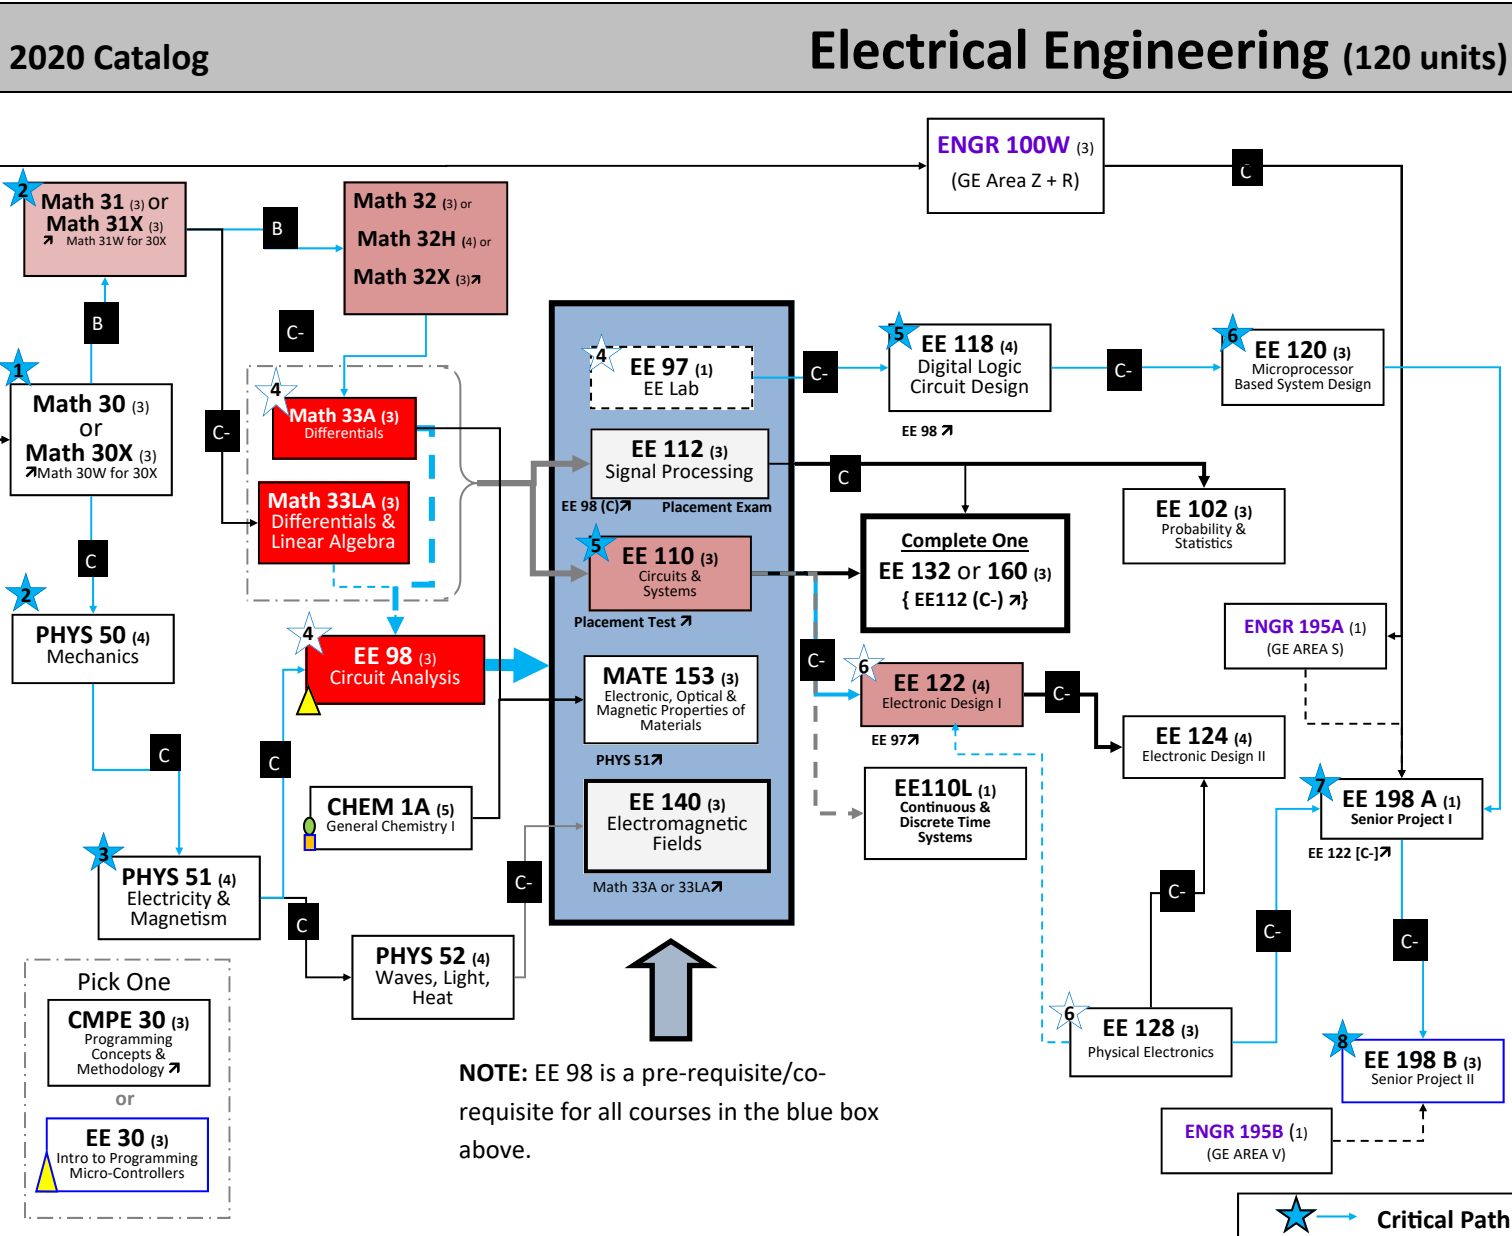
2020 Catalog

Electrical Engineering (120 units)

ENGR 100W (3)
(GE Area Z + R)

C

2
Math 31 (3) or
Math 31X (3)
↗ Math 31W for 30X

B

Math 32 (3) or
Math 32H (4) or
Math 32X (3)↗

B

C-

1
Math 30 (3)
or
Math 30X (3)
↗Math 30W for 30X

C-

4
Math 33A (3)
Differentials

Math 33LA (3)
Differentials &
Linear Algebra

4
EE 97 (1)
EE Lab

EE 112 (3)
Signal Processing

EE 98 (C)↗ Placement Exam

5
EE 110 (3)
Circuits &
Systems

Placement Test ↗

MATE 153 (3)
Electronic, Optical &
Magnetic Properties of
Materials

PHYS 51↗

EE 140 (3)
Electromagnetic
Fields

Math 33A or 33LA↗

C-

5
EE 118 (4)
Digital Logic
Circuit Design

EE 98 ↗

C-

6
EE 120 (3)
Microprocessor
Based System Design

C

EE 102 (3)
Probability &
Statistics

Complete One
EE 132 or 160 (3)
{ EE112 (C-) ↗}

ENGR 195A (1)
(GE AREA S)

C-

6
EE 122 (4)
Electronic Design I

EE 97↗

C-

EE 124 (4)
Electronic Design II

EE110L (1)
Continuous &
Discrete Time
Systems

7
EE 198 A (1)
Senior Project I

EE 122 [C-]↗

C

2
PHYS 50 (4)
Mechanics

4
EE 98 (3)
Circuit Analysis

C

C

CHEM 1A (5)
General Chemistry I

3
PHYS 51 (4)
Electricity &
Magnetism

C

C-

PHYS 52 (4)
Waves, Light,
Heat

C-

C-

C-

6
EE 128 (3)
Physical Electronics

8
EE 198 B (3)
Senior Project II

ENGR 195B (1)
(GE AREA V)

Pick One
CMPE 30 (3)
Programming
Concepts &
Methodology ↗
or
EE 30 (3)
Intro to Programming
Micro-Controllers

NOTE: EE 98 is a pre-requisite/co-requisite for all courses in the blue box above.

Critical Path